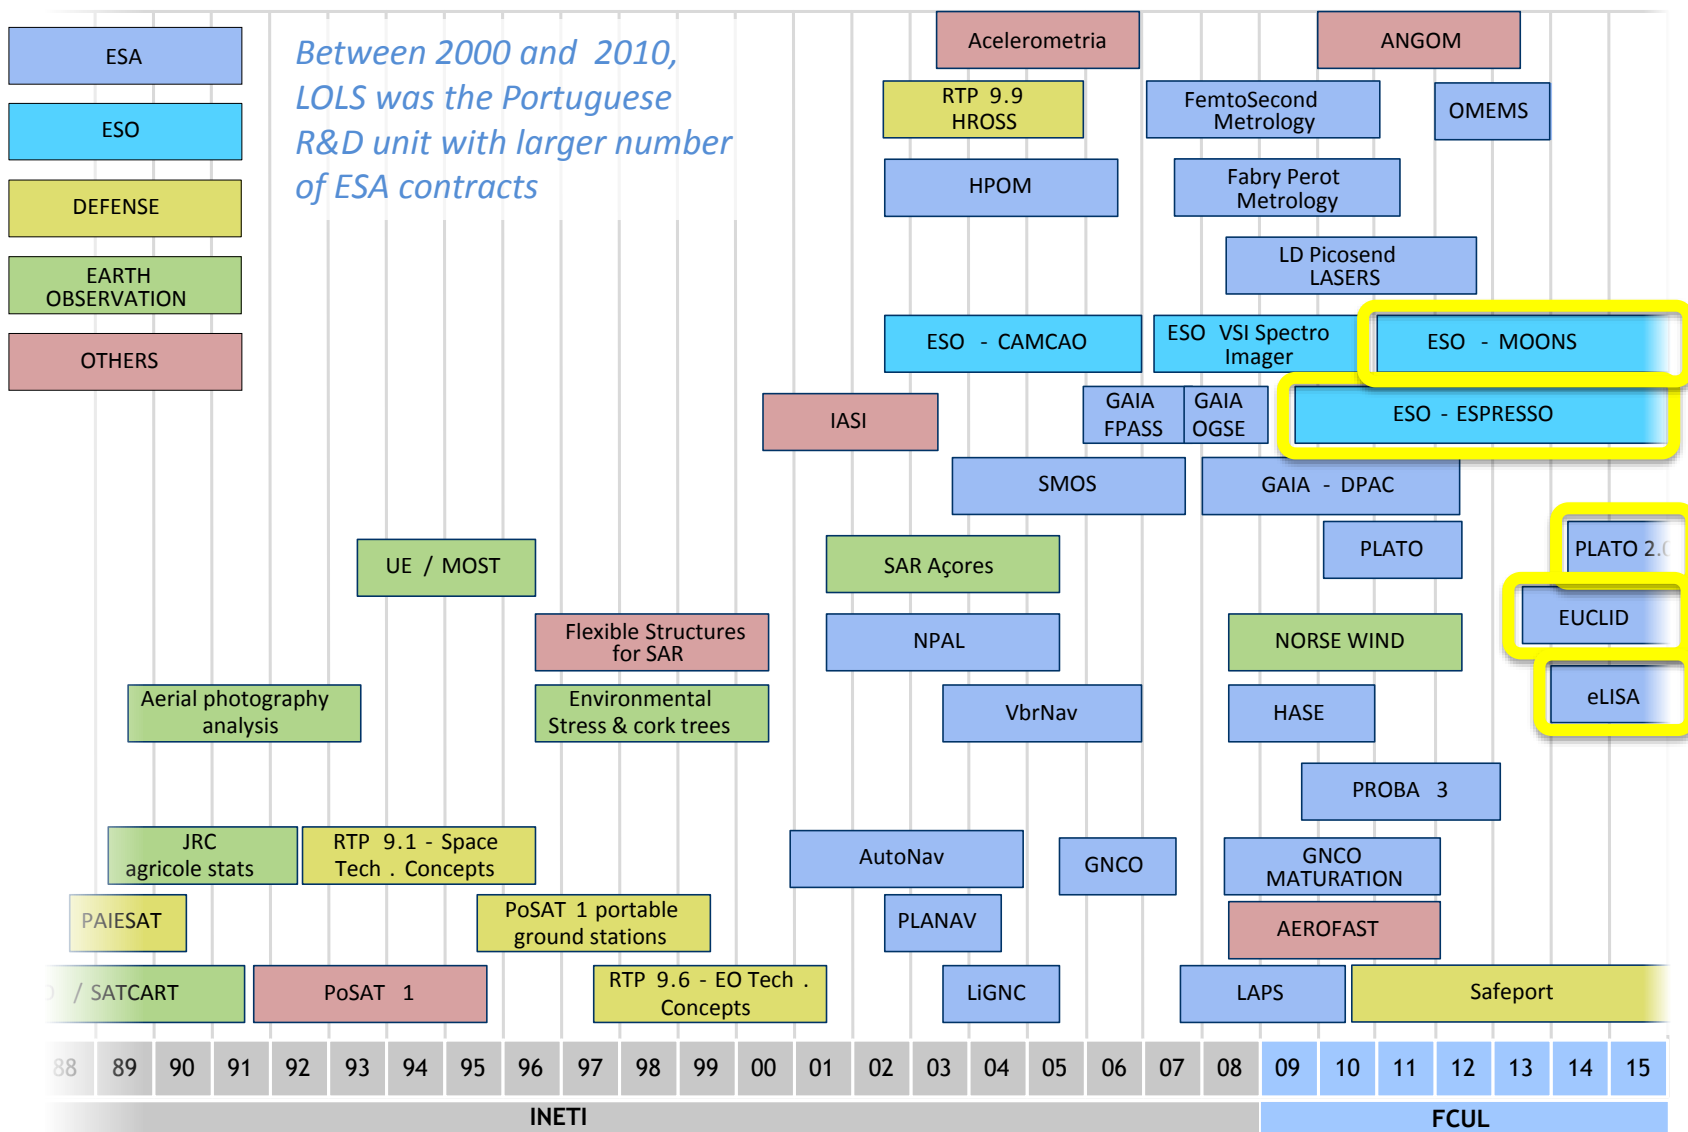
ESA

ESO

DEFENSE

EARTH OBSERVATION

OTHERS

Between 2000 and 2010, LOLS was the Portuguese R&D unit with larger number of ESA contracts

Acelerometria

ANGOM

RTP 9.9 HROSS

FemtoSecond Metrology

OMEMS

HPOM

Fabry Perot Metrology

LD Picosend LASERS

ESO - CAMCAO

ESO VSI Spectro Imager

ESO - MOONS

IASI

GAIA FPASS

GAIA OGSE

ESO - ESPRESSO

SMOS

GAIA - DPAC

PLATO

PLATO 2.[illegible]

UE / MOST

SAR Açores

EUCLID

Flexible Structures for SAR

NPAL

NORSE WIND

Aerial photography analysis

Environmental Stress & cork trees

VbrNav

HASE

eLISA

PROBA 3

JRC agricole stats

RTP 9.1 - Space Tech . Concepts

AutoNav

GNCO

GNCO MATURATION

PAIESAT

PoSAT 1 portable ground stations

PLANAV

AEROFAST

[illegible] / SATCART

PoSAT 1

RTP 9.6 - EO Tech . Concepts

LiGNC

LAPS

Safeport

| 88 | 89 | 90 | 91 | 92 | 93 | 94 | 95 | 96 | 97 | 98 | 99 | 00 | 01 | 02 | 03 | 04 | 05 | 06 | 07 | 08 | 09 | 10 | 11 | 12 | 13 | 14 | 15 |
|---|---|---|---|---|---|---|---|---|---|---|---|---|---|---|---|---|---|---|---|---|---|---|---|---|---|---|---|

INETI

FCUL